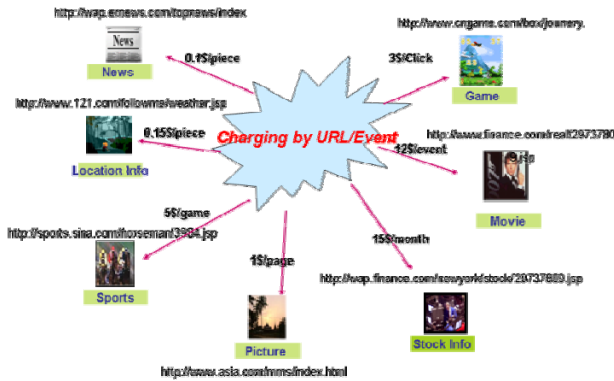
http://wap.cnnews.com/topnews/index

News

News

0.1$/piece

http://www.cngame.com/box/journery.

3$/Click

Game

Charging by URL/Event

http://www.121.com/followme/weather.jsp

0.15$/piece

Location Info

http://www.finance.com/real/2973780.jsp

12$/event

Movie

5$/game

http://sports.sina.com/horseman/3984.jsp

Sports

1$/page

Picture

http://www.asia.com/mms/index.html

15$/month

http://wap.finance.com/newyork/stock/29737889.jsp

Stock Info